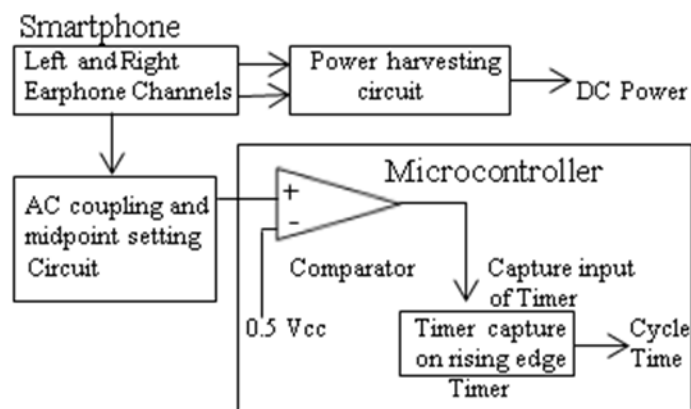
Smartphone

Left and Right Earphone Channels

Power harvesting circuit

DC Power

Microcontroller

AC coupling and midpoint setting Circuit

+

-

Comparator

Capture input of Timer

0.5 Vcc

Timer capture on rising edge

Timer

Cycle Time